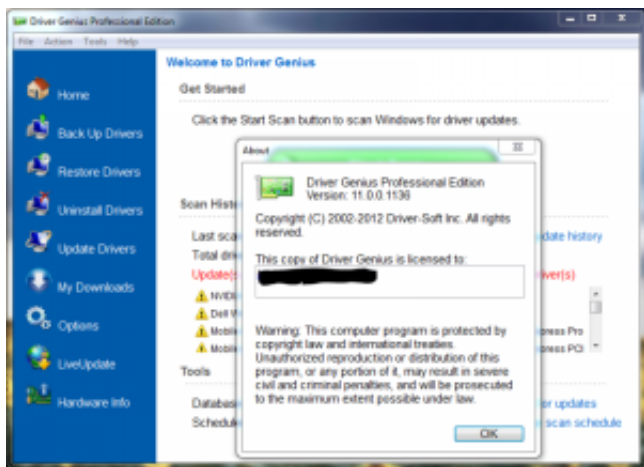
Driver Genius Professional Edition

File Action Tools Help

Home
Back Up Drivers
Restore Drivers
Uninstall Drivers
Update Drivers
My Downloads
Options
LiveUpdate
Hardware Info

Welcome to Driver Genius

Get Started

Click the Start Scan button to scan Windows for driver updates.

Scan Hist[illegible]

Last sca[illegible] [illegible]date history
Total dri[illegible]
Update(s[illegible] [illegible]iver(s)
NVIDI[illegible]
Dell W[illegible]
Mobile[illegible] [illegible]ress Pro
Mobile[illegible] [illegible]ress PCI

Tools

Databa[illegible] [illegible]r updates
Schedul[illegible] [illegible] scan schedule

About

Driver Genius Professional Edition
Version: 11.0.0.1136

Copyright (C) 2002-2012 Driver-Soft Inc. All rights reserved.

This copy of Driver Genius is licensed to:

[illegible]

Warning: This computer program is protected by copyright law and international treaties. Unauthorized reproduction or distribution of this program, or any portion of it, may result in severe civil and criminal penalties, and will be prosecuted to the maximum extent possible under law.

OK